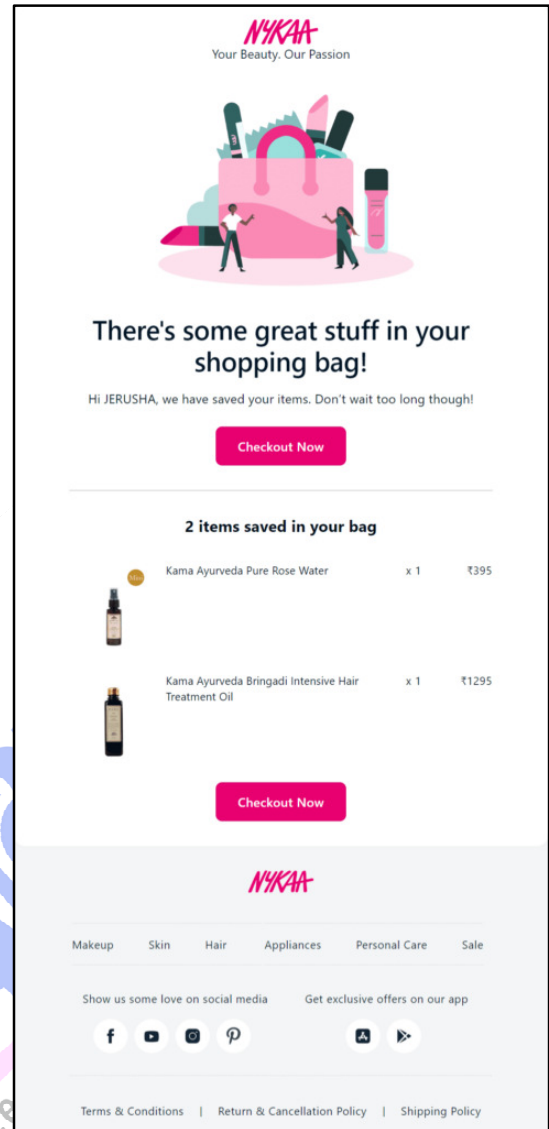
NYKAA
Your Beauty. Our Passion

There's some great stuff in your shopping bag!

Hi JERUSHA, we have saved your items. Don't wait too long though!

Checkout Now

2 items saved in your bag

| | Kama Ayurveda Pure Rose Water | x 1 | ₹395 |
|---|---|---|---|
| | Kama Ayurveda Bringadi Intensive Hair Treatment Oil | x 1 | ₹1295 |

Checkout Now

NYKAA

Makeup Skin Hair Appliances Personal Care Sale

Show us some love on social media

Get exclusive offers on our app

Terms & Conditions | Return & Cancellation Policy | Shipping Policy